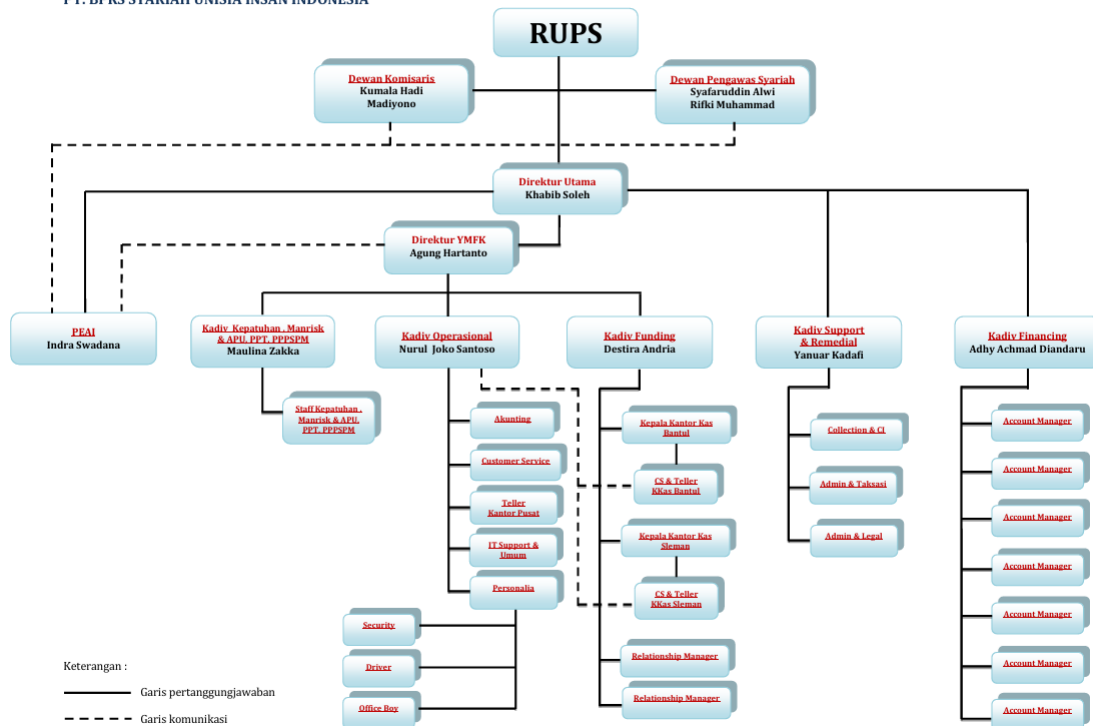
PT. BPRS SYARIAH UNISIA INSAN INDONESIA

RUPS

Dewan Komisaris
Kumala Hadi
Madiyono

Dewan Pengawas Syariah
Syafaruddin Alwi
Rifki Muhammad

Direktur Utama
Khabib Soleh

Direktur YMFK
Agung Hartanto

PEAI
Indra Swadana

Kadiv Kepatuhan , Manrisk & APU, PPT, PPPSPM
Maulina Zakka

Staff Kepatuhan , Manrisk & APU, PPT, PPPSPM

Kadiv Operasional
Nurul Joko Santoso

Akunting

Customer Service

Teller Kantor Pusat

IT Support & Umum

Personalia

Security

Driver

Office Boy

Kadiv Funding
Destira Andria

Kepala Kantor Kas Bantul

CS & Teller KKas Bantul

Kepala Kantor Kas Sleman

CS & Teller KKas Sleman

Relationship Manager

Relationship Manager

Kadiv Support & Remedial
Yanuar Kadafi

Collection & CI

Admin & Taksasi

Admin & Legal

Kadiv Financing
Adhy Achmad Diandaru

Account Manager

Account Manager

Account Manager

Account Manager

Account Manager

Account Manager

Account Manager

Keterangan :

Garis pertanggungjawaban

Garis komunikasi